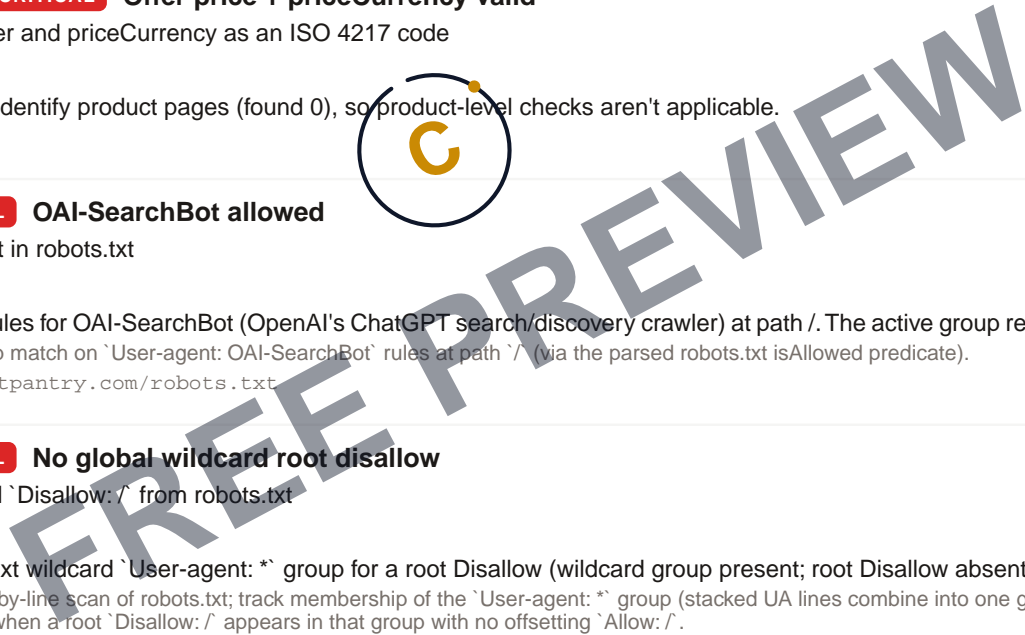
Offer price + priceCurrency valid

er and priceCurrency as an ISO 4217 code

identify product pages (found 0), so product-level checks aren't applicable.

OAI-SearchBot allowed

t in robots.txt

ules for OAI-SearchBot (OpenAI's ChatGPT search/discovery crawler) at path /. The active group re

o match on `User-agent: OAI-SearchBot` rules at path `/` (via the parsed robots.txt isAllowed predicate).

tpantry.com/robots.txt

No global wildcard root disallow

l `Disallow: /` from robots.txt

xt wildcard `User-agent: *` group for a root Disallow (wildcard group present; root Disallow absent

by-line scan of robots.txt; track membership of the `User-agent: *` group (stacked UA lines combine into one g

when a root `Disallow: /` appears in that group with no offsetting `Allow: /`.

FREE PREVIEW